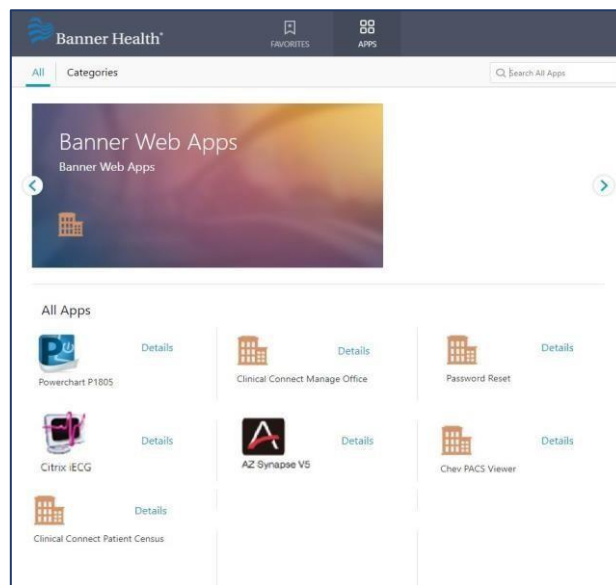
Banner Health

FAVORITES

APPS

All

Categories

Search All Apps

Banner Web Apps

Banner Web Apps

All Apps

Details

Powerchart P1805

Details

Clinical Connect Manage Office

Details

Password Reset

Details

Citrix iECG

Details

AZ Synapse V5

Details

Chev PACS Viewer

Details

Clinical Connect Patient Census